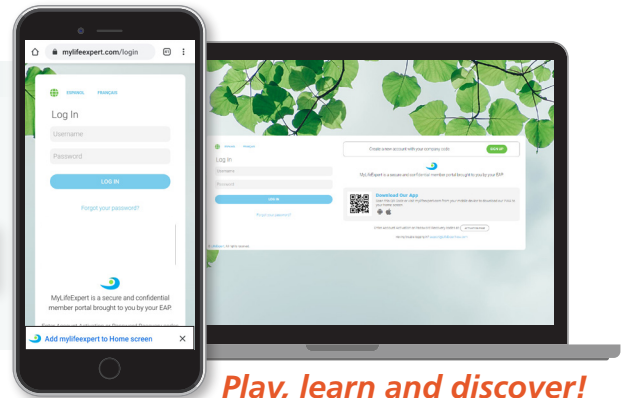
mylifeexpert.com/login

ESPAÑOL FRANÇAIS

Log In

Username

Password

LOG IN

Forgot your password?

MyLifeExpert is a secure and confidential member portal brought to you by your EAP

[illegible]

Add mylifeexpert to Home screen

Log In

Username

Password

LOG IN

Forgot your password?

Create a new account with your company code

SIGN UP

MyLifeExpert is a secure and confidential member portal brought to you by your EAP

Download Our App

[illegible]

Play, learn and discover!